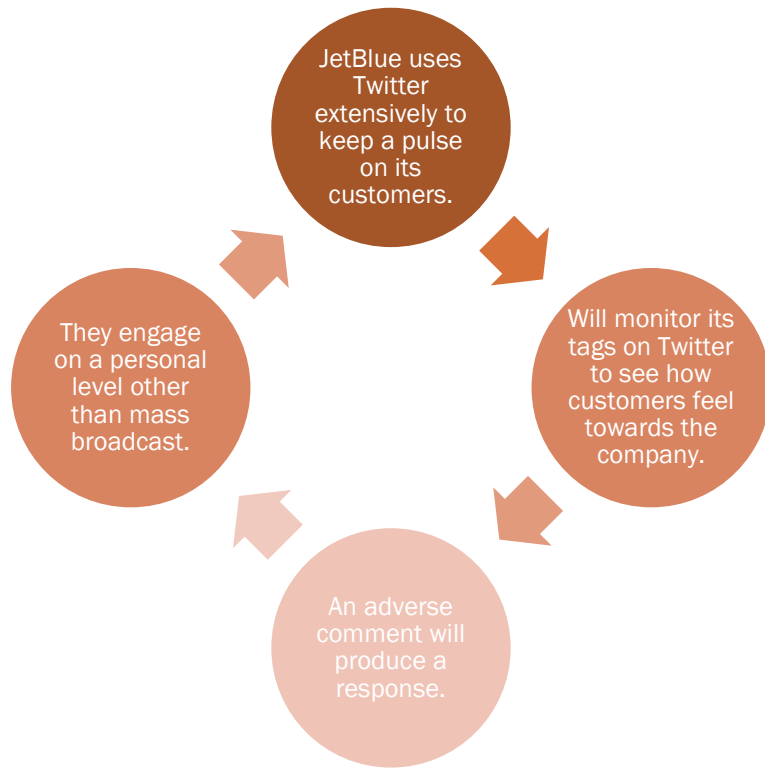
JetBlue uses Twitter extensively to keep a pulse on its customers.

Will monitor its tags on Twitter to see how customers feel towards the company.

An adverse comment will produce a response.

They engage on a personal level other than mass broadcast.